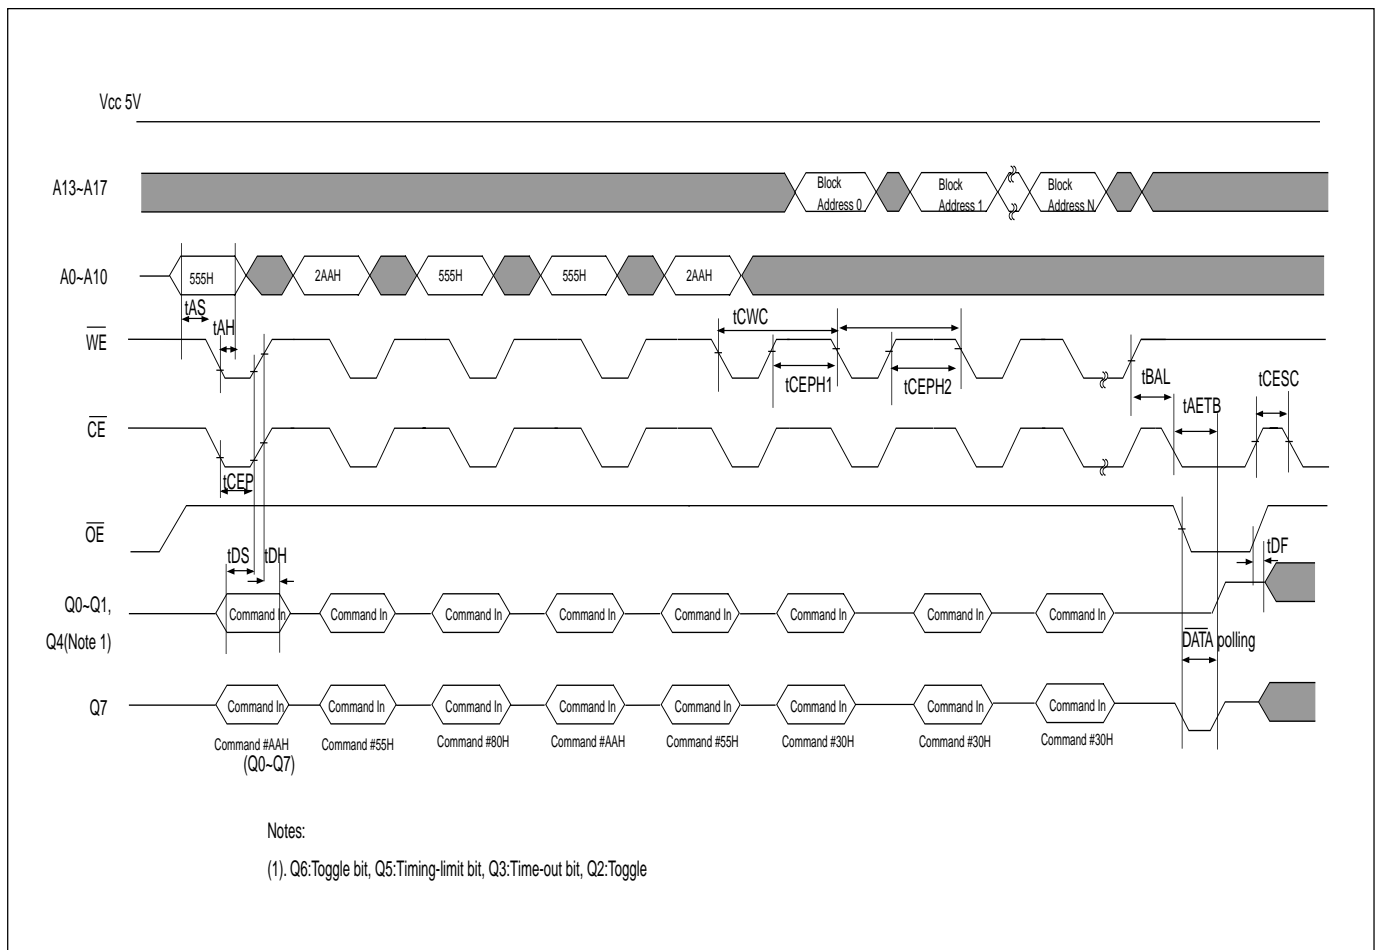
Vcc 5V

A13~A17

Block Address 0

Block Address 1

Block Address N

A0~A10

555H

2AAH

555H

555H

2AAH

tAS

tAH

tCWC

$\overline{WE}$

tCEPH1

tCEPH2

tBAL

tAETB

tCESC

$\overline{CE}$

tCEP

$\overline{OE}$

tDS

tDH

tDF

Q0~Q1,
Q4(Note 1)

Command In

Command In

Command In

Command In

Command In

Command In

Command In

Command In

$\overline{DATA}$ polling

Q7

Command In

Command In

Command In

Command In

Command In

Command In

Command In

Command In

Command #AAH
(Q0~Q7)

Command #55H

Command #80H

Command #AAH

Command #55H

Command #30H

Command #30H

Command #30H

Notes:

(1). Q6:Toggle bit, Q5:Timing-limit bit, Q3:Time-out bit, Q2:Toggle